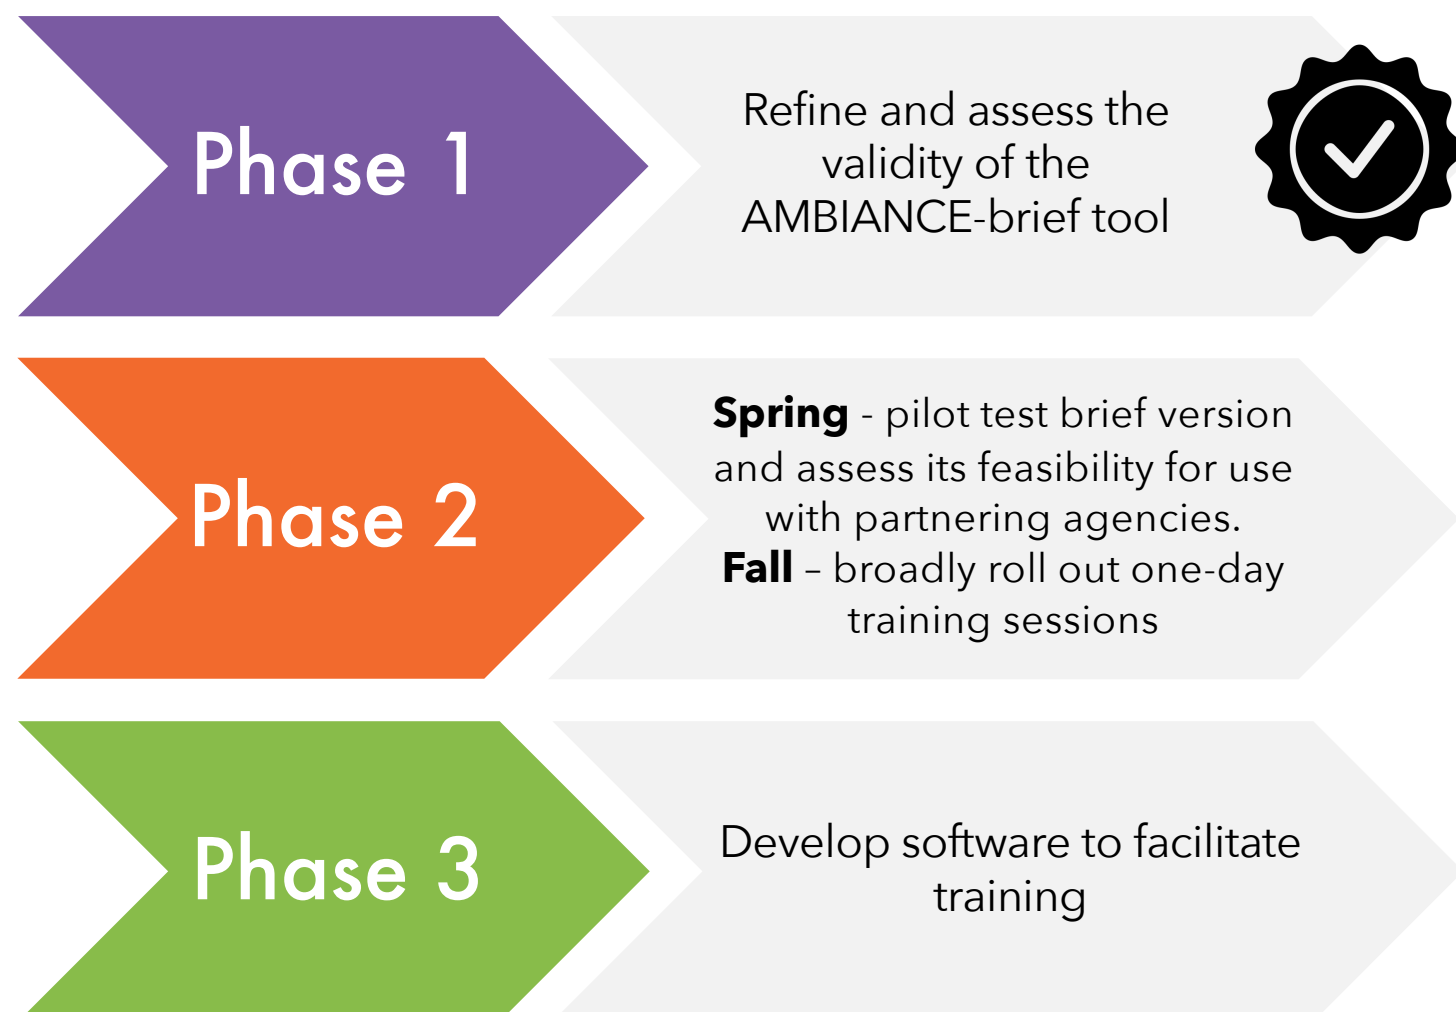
Phase 1

Refine and assess the validity of the AMBIANCE-brief tool

Phase 2

Spring - pilot test brief version and assess its feasibility for use with partnering agencies.
Fall – broadly roll out one-day training sessions

Phase 3

Develop software to facilitate training